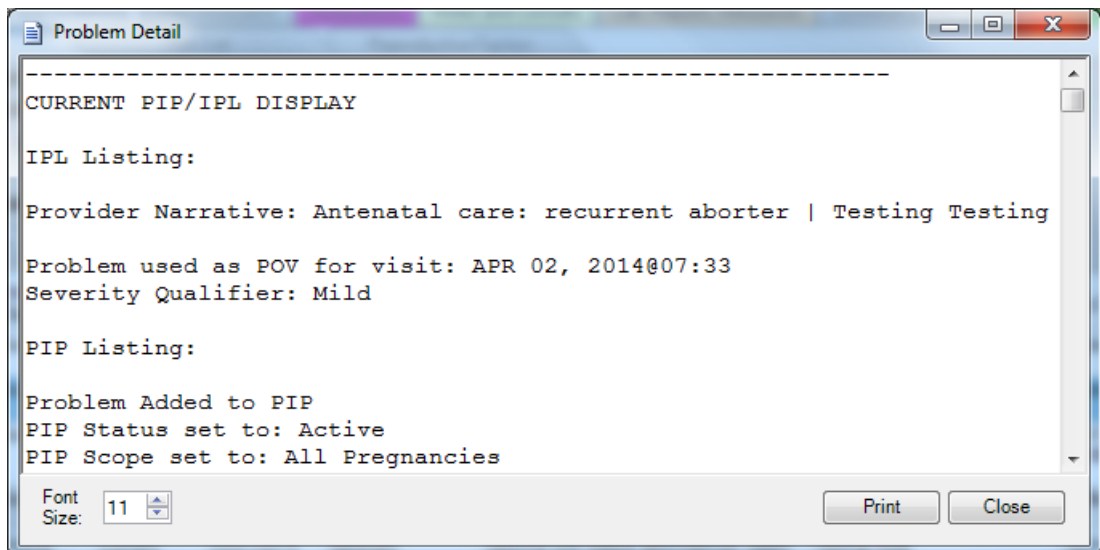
Problem Detail

------------------------------------------------------------
CURRENT PIP/IPL DISPLAY

IPL Listing:

Provider Narrative: Antenatal care: recurrent aborter | Testing Testing

Problem used as POV for visit: APR 02, 2014@07:33
Severity Qualifier: Mild

PIP Listing:

Problem Added to PIP
PIP Status set to: Active
PIP Scope set to: All Pregnancies

Font Size: 11

Print

Close